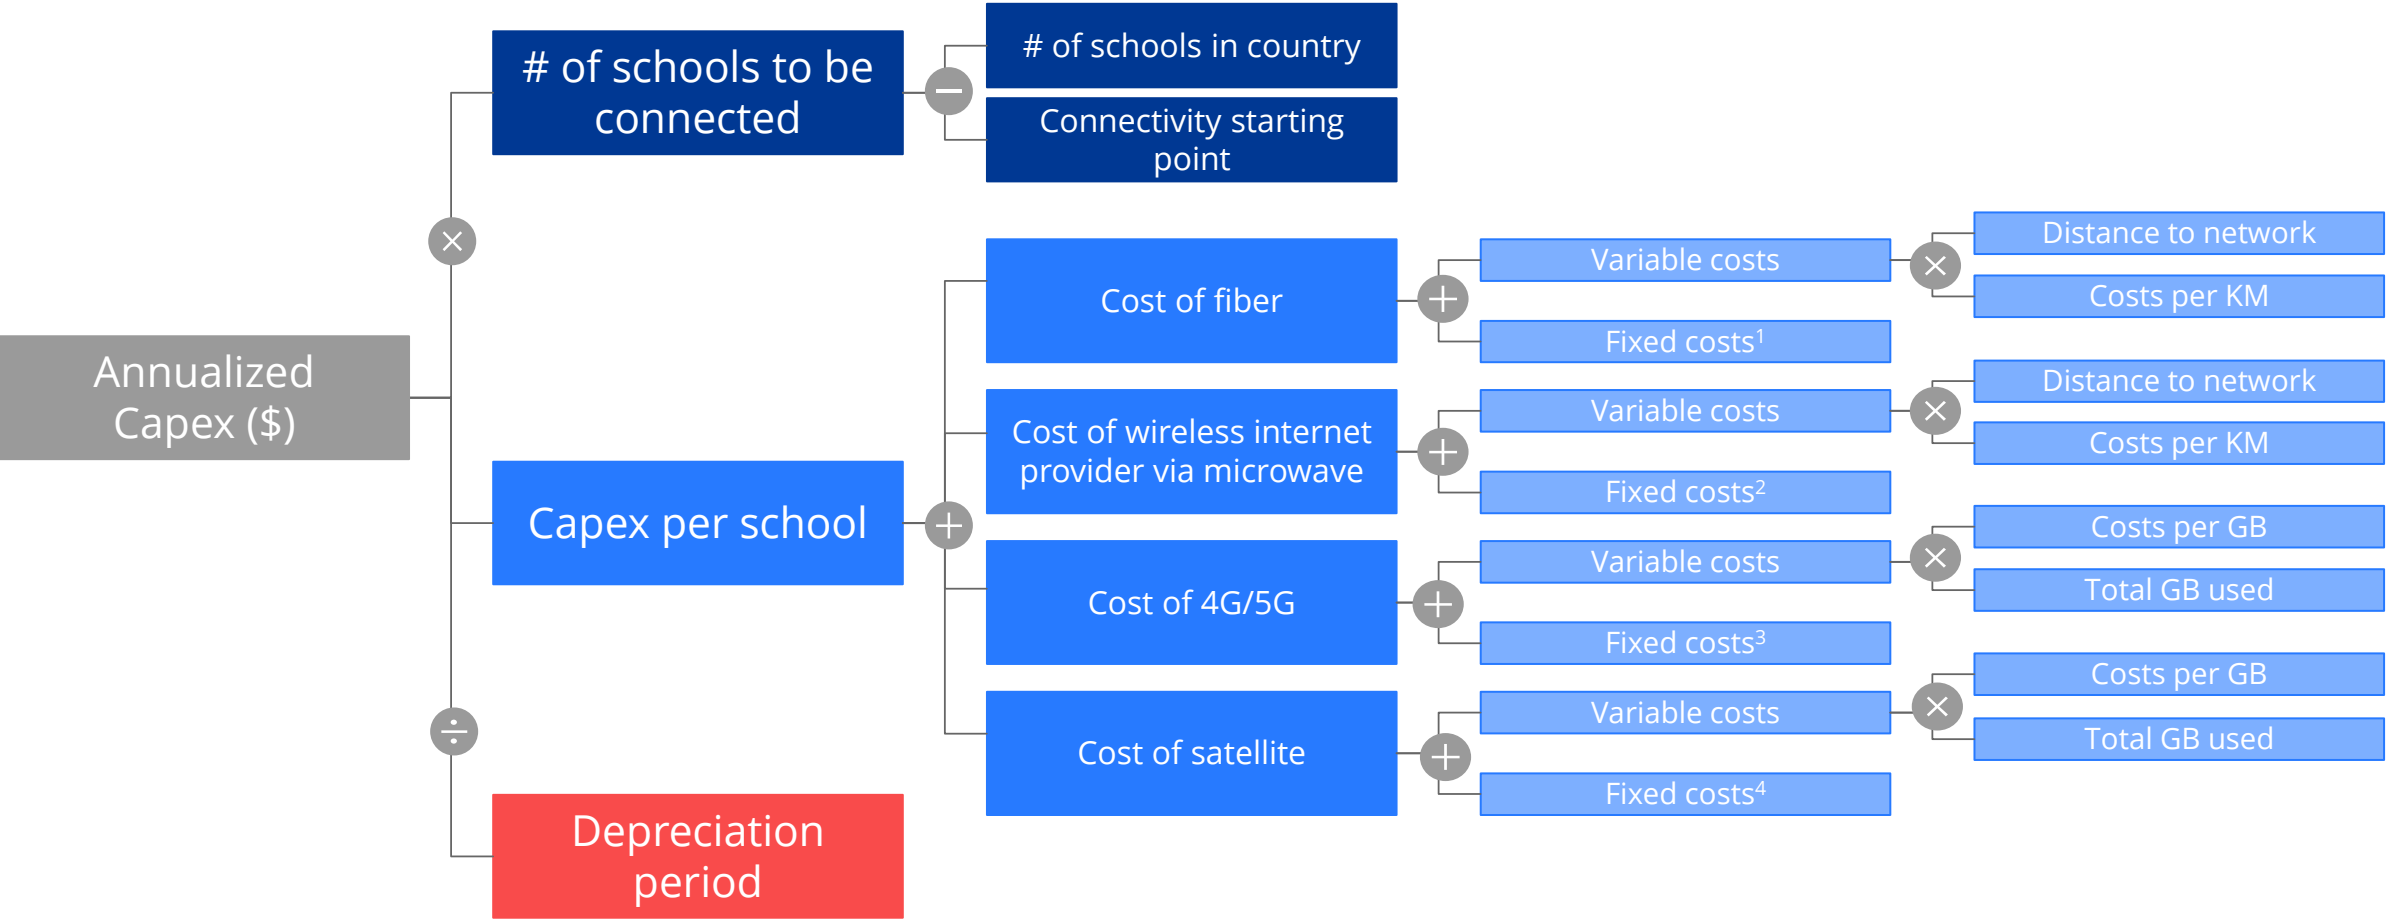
Annualized Capex ($)

# of schools to be connected

# of schools in country

Connectivity starting point

Capex per school

Cost of fiber

Variable costs

Distance to network

Costs per KM

Fixed costs$^1$

Cost of wireless internet provider via microwave

Variable costs

Distance to network

Costs per KM

Fixed costs$^2$

Cost of 4G/5G

Variable costs

Costs per GB

Total GB used

Fixed costs$^3$

Cost of satellite

Variable costs

Costs per GB

Total GB used

Fixed costs$^4$

Depreciation period